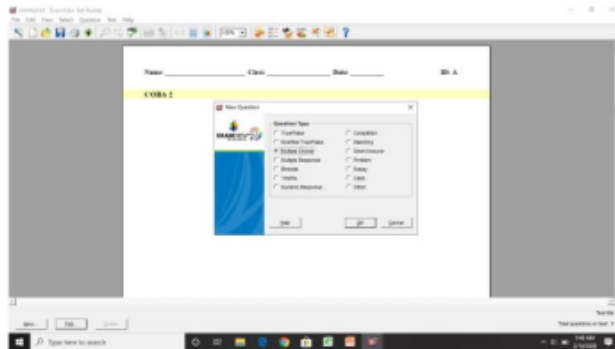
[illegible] - Question Set Builder
File Edit View Select Question Test Help

Name: Class: Date: ID: A

COBA 2

New Question

Question Type
True/False
Modified True/False
Multiple Choice
Multiple Response
Bimodal
Yes/No
Numeric Response
Completion
Matching
Short Answer
Problem
Essay
Case
Other

Help OK Cancel

New... Edit... Delete

Test File
Total questions on test: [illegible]

Type here to search

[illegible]